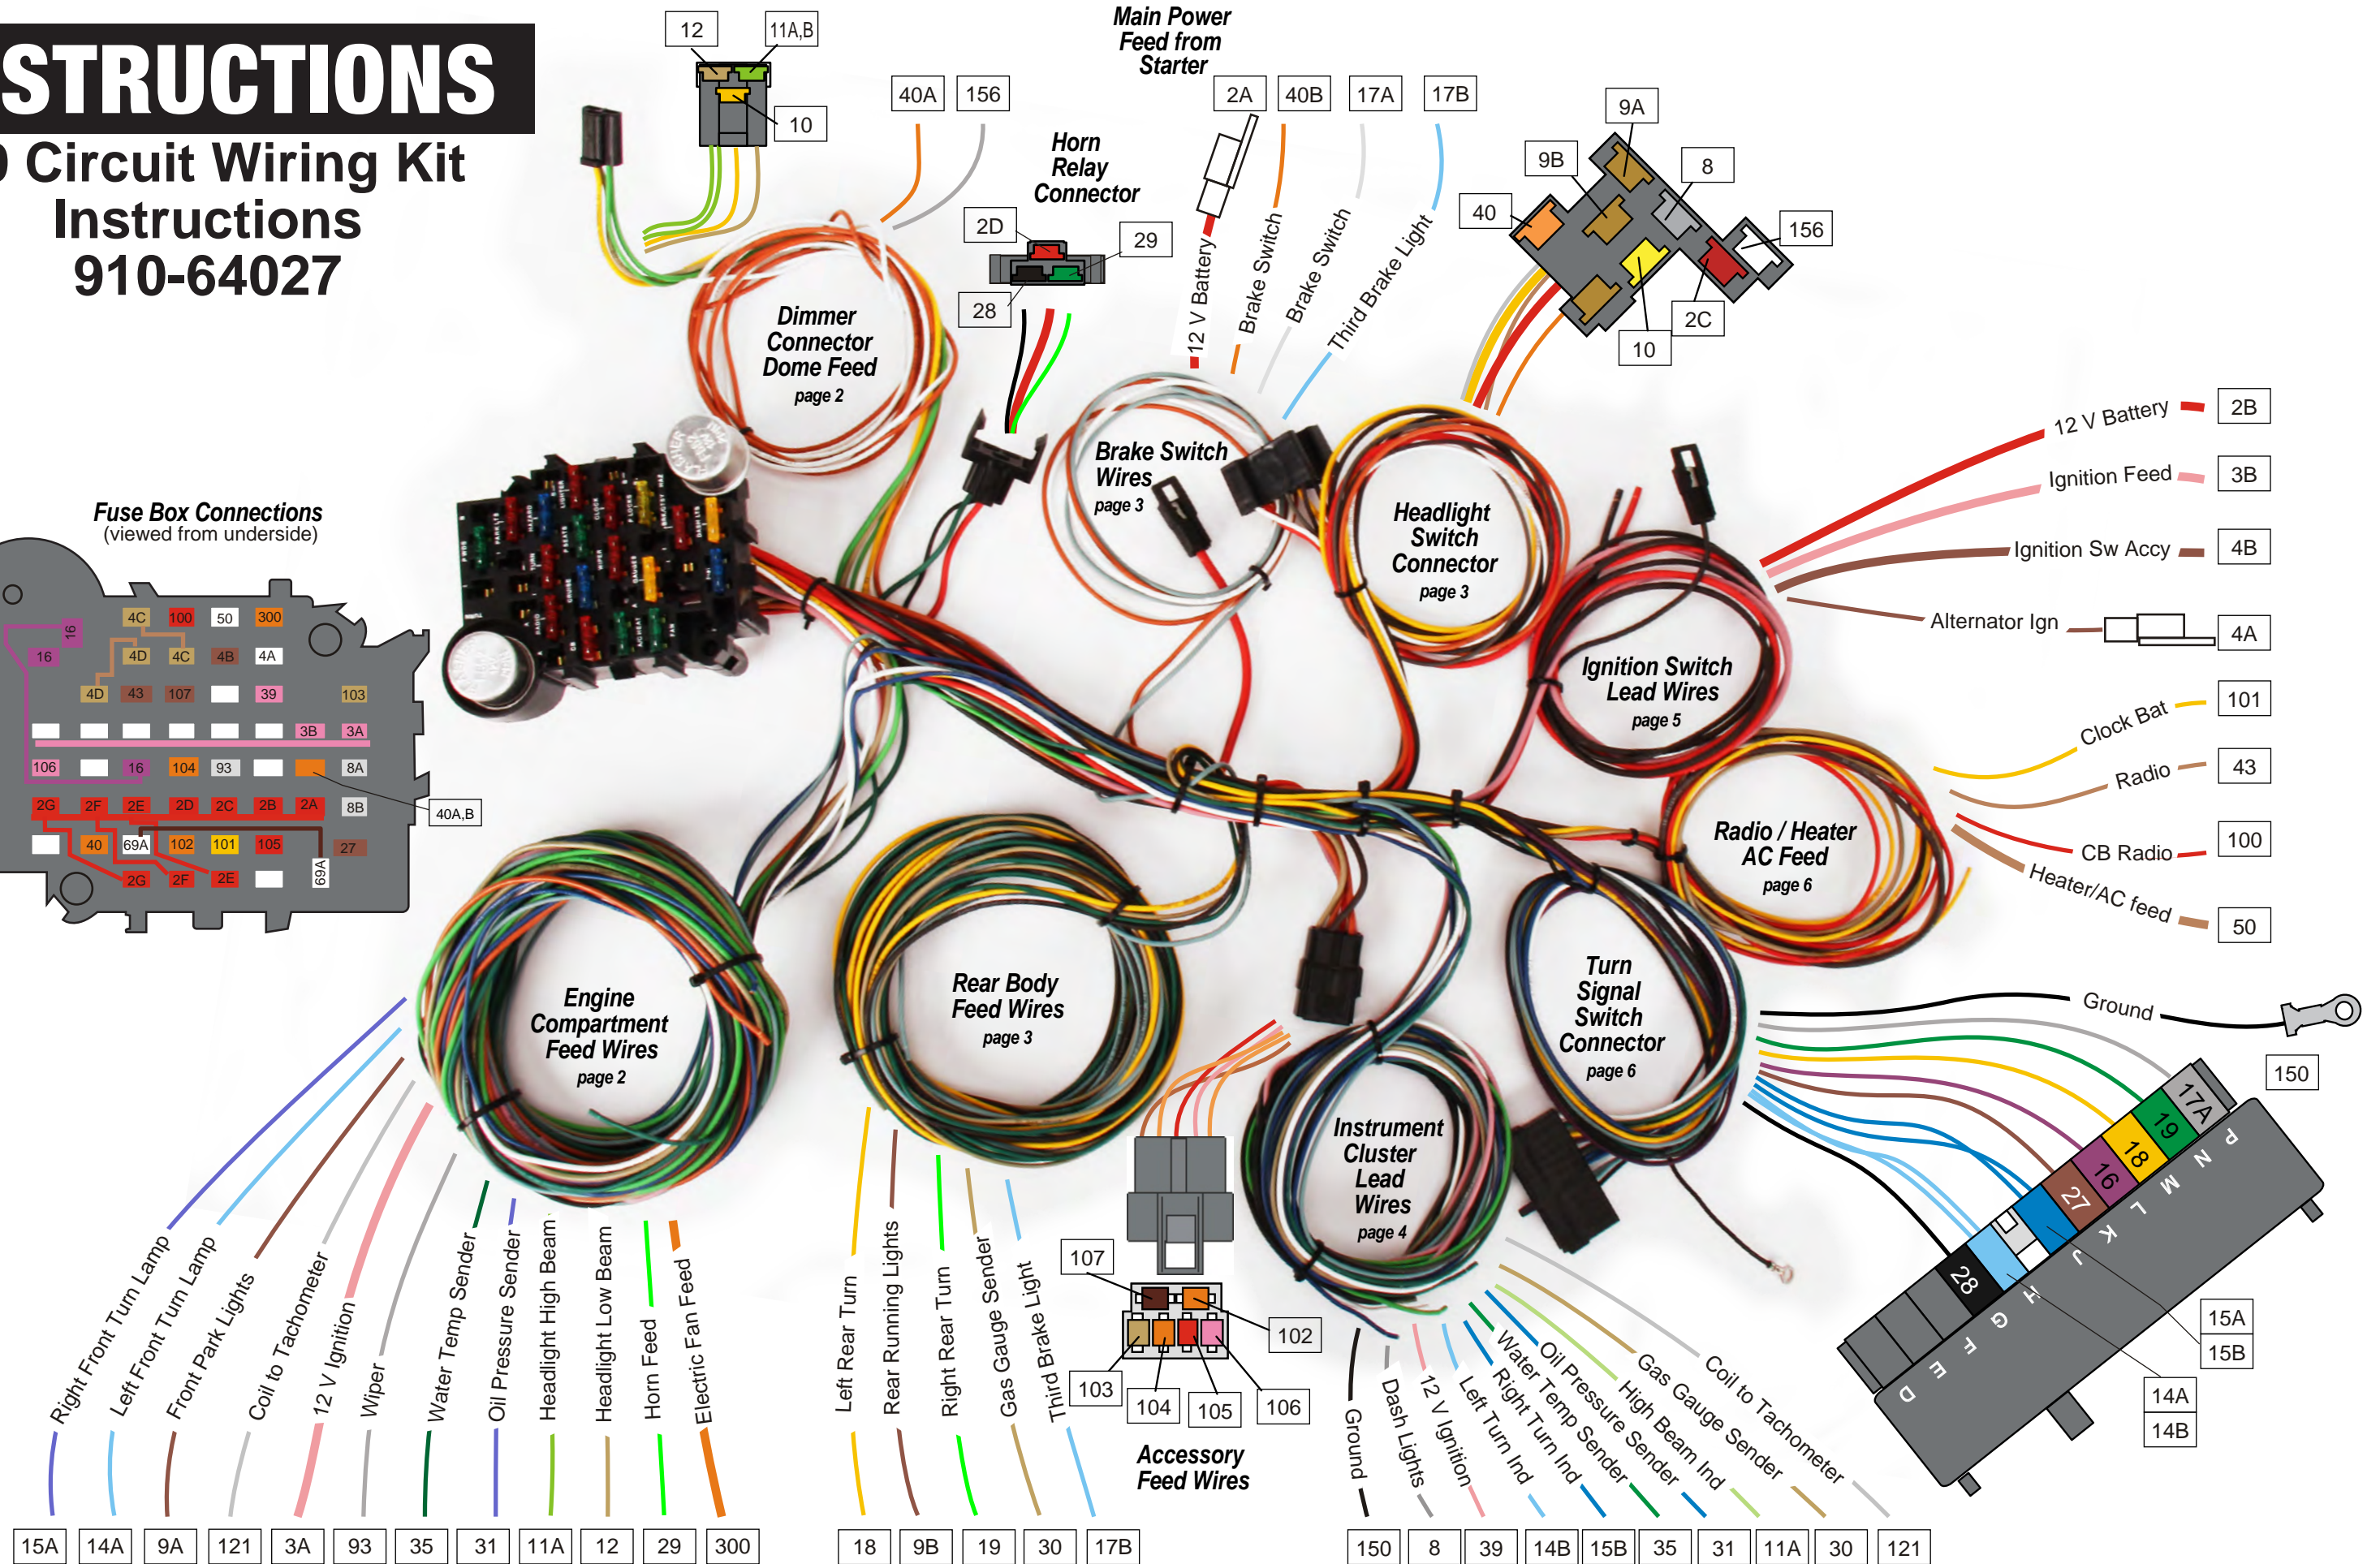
STRUCTIONS
Circuit Wiring Kit Instructions
910-64027

12
11A,B
10
40A
156
Main Power Feed from Starter
2A
40B
17A
17B
9A
9B
8
40
156
2C
10
Horn Relay Connector
2D
29
28
Dimmer Connector Dome Feed
page 2
12 V Battery
Brake Switch
Brake Switch
Third Brake Light
Brake Switch Wires
page 3
Headlight Switch Connector
page 3
12 V Battery 2B
Ignition Feed 3B
Ignition Sw Accy 4B
Alternator Ign 4A
Ignition Switch Lead Wires
page 5
Clock Bat 101
Radio 43
CB Radio 100
Heater/AC feed 50
Radio / Heater AC Feed
page 6

Fuse Box Connections
(viewed from underside)

| 16 | 4C | 100 | 50 | 300 |
|---|---|---|---|---|
| 16 | 4D | 4C | 4B | 4A |
| 4D | 43 | 107 | | 39 | 103 |
| | | | | 3B | 3A |
| 106 | | 16 | 104 | 93 | | | 8A |
| 2G | 2F | 2E | 2D | 2C | 2B | 2A | 8B |
| | 40 | 69A | 102 | 101 | 105 | | 27 |
| | 2G | 2F | 2E | | 69A |

40A,B

Engine Compartment Feed Wires
page 2
Rear Body Feed Wires
page 3
Turn Signal Switch Connector
page 6
Instrument Cluster Lead Wires
page 4
Ground
150
17A
19
18
16
27
28
P
N
M
L
K
J
H
G
F
E
D
15A
15B
14A
14B

Right Front Turn Lamp
Left Front Turn Lamp
Front Park Lights
Coil to Tachometer
12 V Ignition
Wiper
Water Temp Sender
Oil Pressure Sender
Headlight High Beam
Headlight Low Beam
Horn Feed
Electric Fan Feed
15A
14A
9A
121
3A
93
35
31
11A
12
29
300

Left Rear Turn
Rear Running Lights
Right Rear Turn
Gas Gauge Sender
Third Brake Light
18
9B
19
30
17B

107
102
103
104
105
106
Accessory Feed Wires

Ground
Dash Lights
12 V Ignition
Left Turn Ind
Right Turn Ind
Water Temp Sender
Oil Pressure Sender
High Beam Ind
Gas Gauge Sender
Coil to Tachometer
150
8
39
14B
15B
35
31
11A
30
121